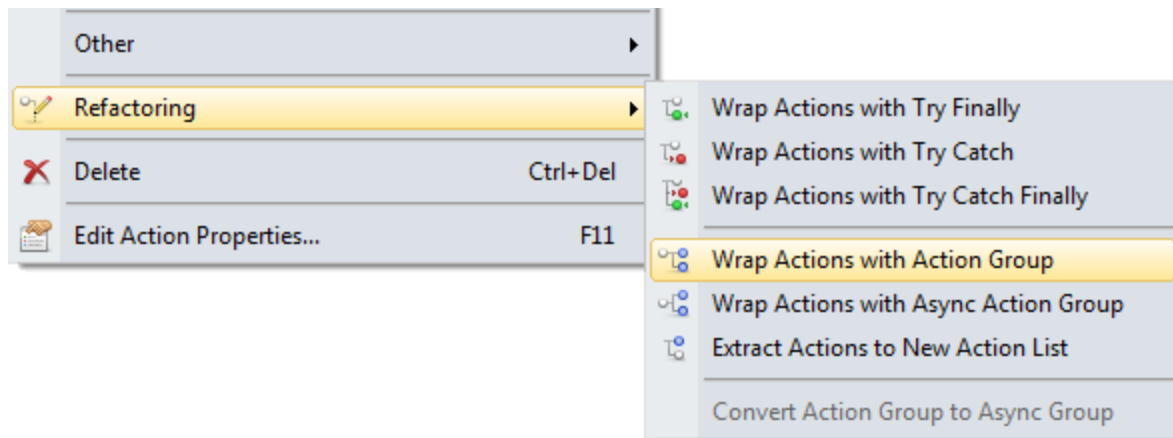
Other
Refactoring
Delete Ctrl+Del
Edit Action Properties... F11

Wrap Actions with Try Finally
Wrap Actions with Try Catch
Wrap Actions with Try Catch Finally
Wrap Actions with Action Group
Wrap Actions with Async Action Group
Extract Actions to New Action List
Convert Action Group to Async Group